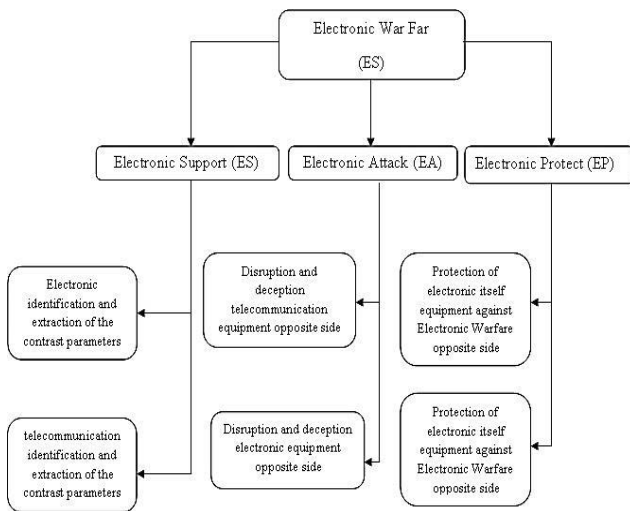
Electronic War Far
(ES)

Electronic Support (ES)

Electronic Attack (EA)

Electronic Protect (EP)

Electronic identification and extraction of the contrast parameters

telecommunication identification and extraction of the contrast parameters

Disruption and deception telecommunication equipment opposite side

Disruption and deception electronic equipment opposite side

Protection of electronic itself equipment against Electronic Warfare opposite side

Protection of electronic itself equipment against Electronic Warfare opposite side